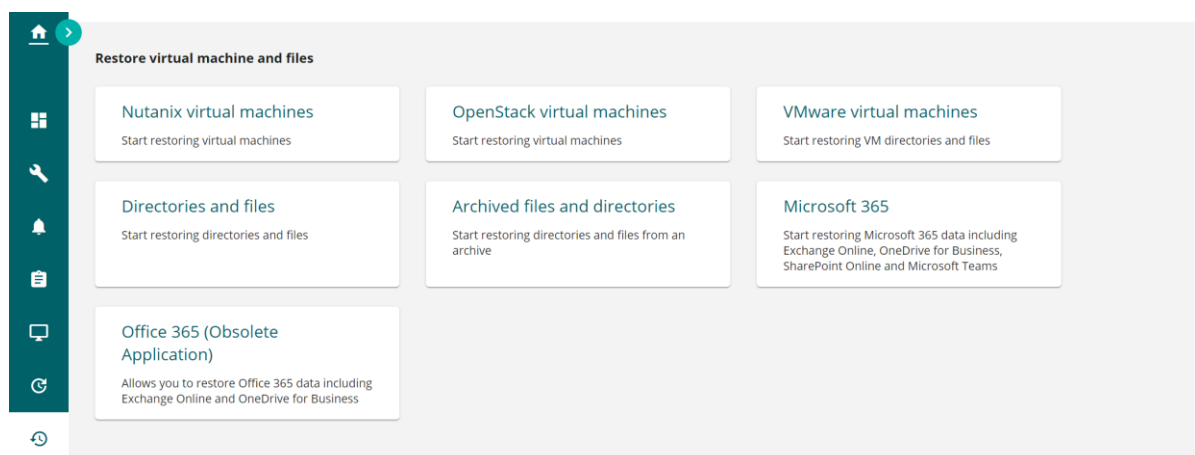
Restore virtual machine and files

Nutanix virtual machines
Start restoring virtual machines

OpenStack virtual machines
Start restoring virtual machines

VMware virtual machines
Start restoring VM directories and files

Directories and files
Start restoring directories and files

Archived files and directories
Start restoring directories and files from an archive

Microsoft 365
Start restoring Microsoft 365 data including Exchange Online, OneDrive for Business, SharePoint Online and Microsoft Teams

Office 365 (Obsolete Application)
Allows you to restore Office 365 data including Exchange Online and OneDrive for Business